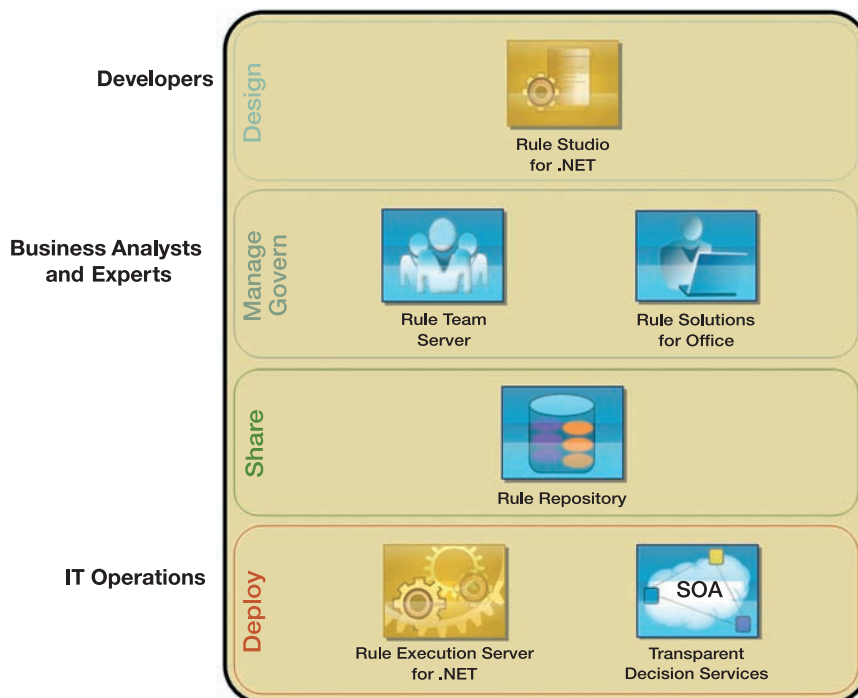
Developers

Design

Rule Studio for .NET

Business Analysts and Experts

Manage Govern

Rule Team Server

Rule Solutions for Office

Share

Rule Repository

IT Operations

Deploy

Rule Execution Server for .NET

SOA

Transparent Decision Services